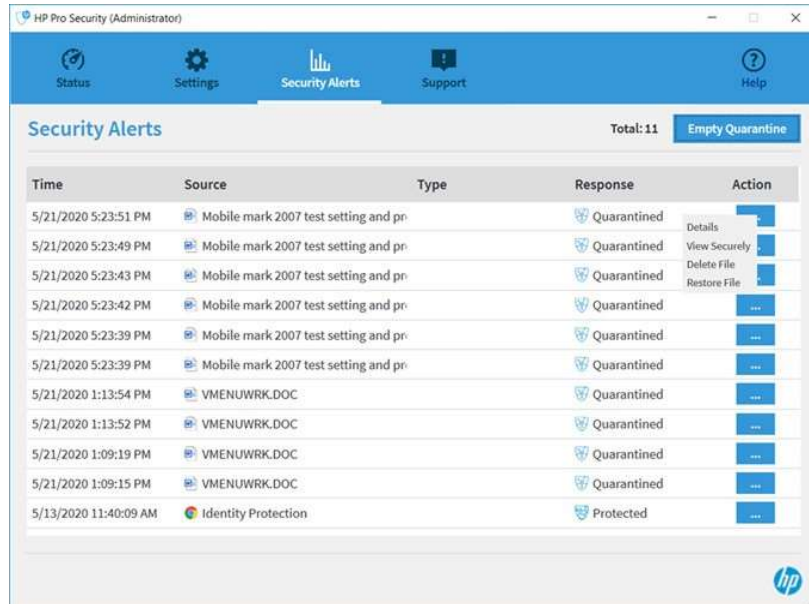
HP Pro Security (Administrator)

Status Settings Security Alerts Support Help

Security Alerts

Total: 11 Empty Quarantine

| Time | Source | Type | Response | Action |
|---|---|---|---|---|
| 5/21/2020 5:23:51 PM | Mobile mark 2007 test setting and pr |  | Quarantined | ... |
| 5/21/2020 5:23:49 PM | Mobile mark 2007 test setting and pr |  | Quarantined | ... |
| 5/21/2020 5:23:43 PM | Mobile mark 2007 test setting and pr |  | Quarantined | ... |
| 5/21/2020 5:23:42 PM | Mobile mark 2007 test setting and pr |  | Quarantined | ... |
| 5/21/2020 5:23:39 PM | Mobile mark 2007 test setting and pr |  | Quarantined | ... |
| 5/21/2020 5:23:39 PM | Mobile mark 2007 test setting and pr |  | Quarantined | ... |
| 5/21/2020 1:13:54 PM | VMENUWRK.DOC |  | Quarantined | ... |
| 5/21/2020 1:13:52 PM | VMENUWRK.DOC |  | Quarantined | ... |
| 5/21/2020 1:09:19 PM | VMENUWRK.DOC |  | Quarantined | ... |
| 5/21/2020 1:09:15 PM | VMENUWRK.DOC |  | Quarantined | ... |
| 5/13/2020 11:40:09 AM | Identity Protection |  | Protected | ... |

Details
View Securely
Delete File
Restore File

hp